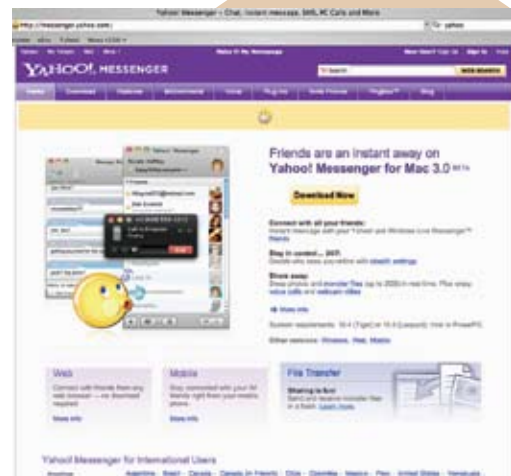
Yahoo! Messenger - Chat, Instant message, SMS, PC Calls and More

http://messenger.yahoo.com/

YAHOO! MESSENGER

Download Now

Friends are an instant away on Yahoo! Messenger for Mac 3.0 beta

Download Now

Connect with all your friends: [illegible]

Stay in control... 24/7: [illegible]

Show away: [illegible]

View info

System requirements: 10.4 (Tiger) or 10.5 (Leopard) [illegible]

Other versions: Windows, Web, Mobile

Web

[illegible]

Mobile

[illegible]

File Transfer

Sharing is fun!

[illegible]

Yahoo! Messenger for International Users